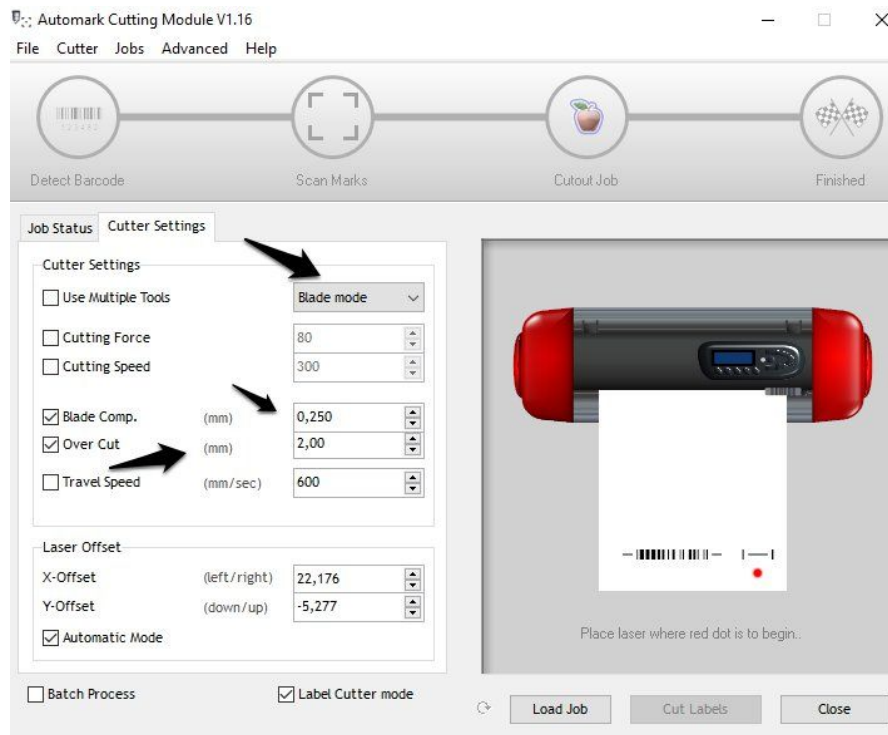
Automark Cutting Module V1.16

File Cutter Jobs Advanced Help

Detect Barcode

Scan Marks

Cutout Job

Finished

Job Status Cutter Settings

Cutter Settings

Use Multiple Tools

Blade mode

Cutting Force

80

Cutting Speed

300

Blade Comp. (mm) 0,250

Over Cut (mm) 2,00

Travel Speed (mm/sec) 600

Laser Offset

X-Offset (left/right) 22,176

Y-Offset (down/up) -5,277

Automatic Mode

Batch Process

Label Cutter mode

Place laser where red dot is to begin..

Load Job

Cut Labels

Close